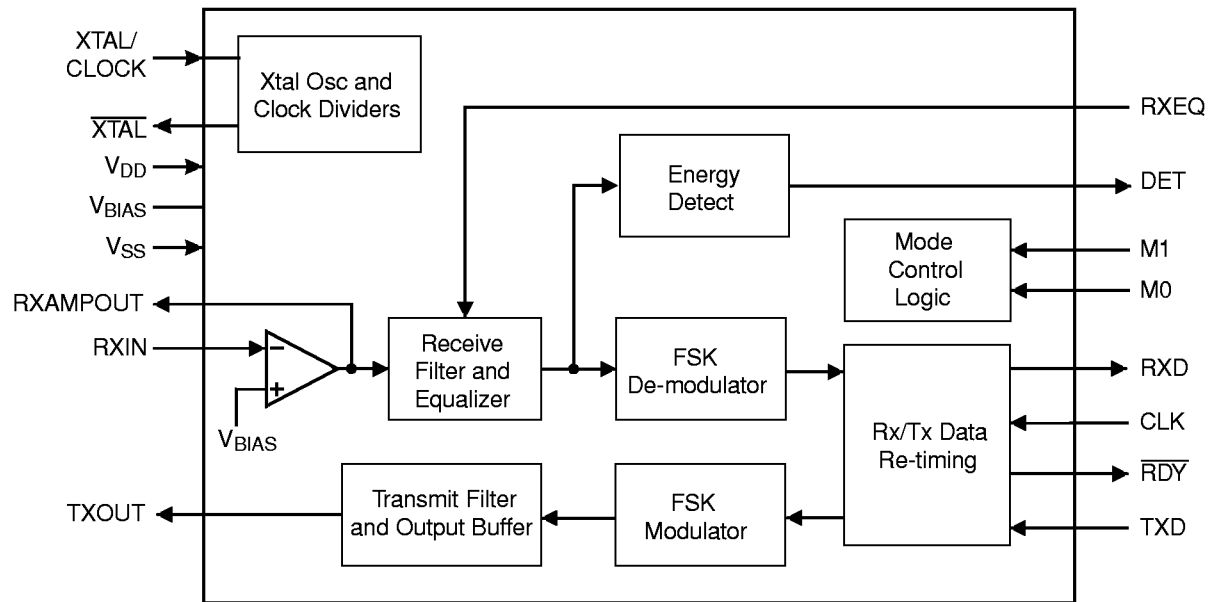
XTAL/ CLOCK

Xtal Osc and Clock Dividers

$\overline{XTAL}$

$V_{DD}$

$V_{BIAS}$

$V_{SS}$

RXEQ

Energy Detect

DET

Mode Control Logic

M1

M0

RXAMPOUT

RXIN

−

+

$V_{BIAS}$

Receive Filter and Equalizer

FSK De-modulator

Rx/Tx Data Re-timing

RXD

CLK

$\overline{RDY}$

TXD

TXOUT

Transmit Filter and Output Buffer

FSK Modulator